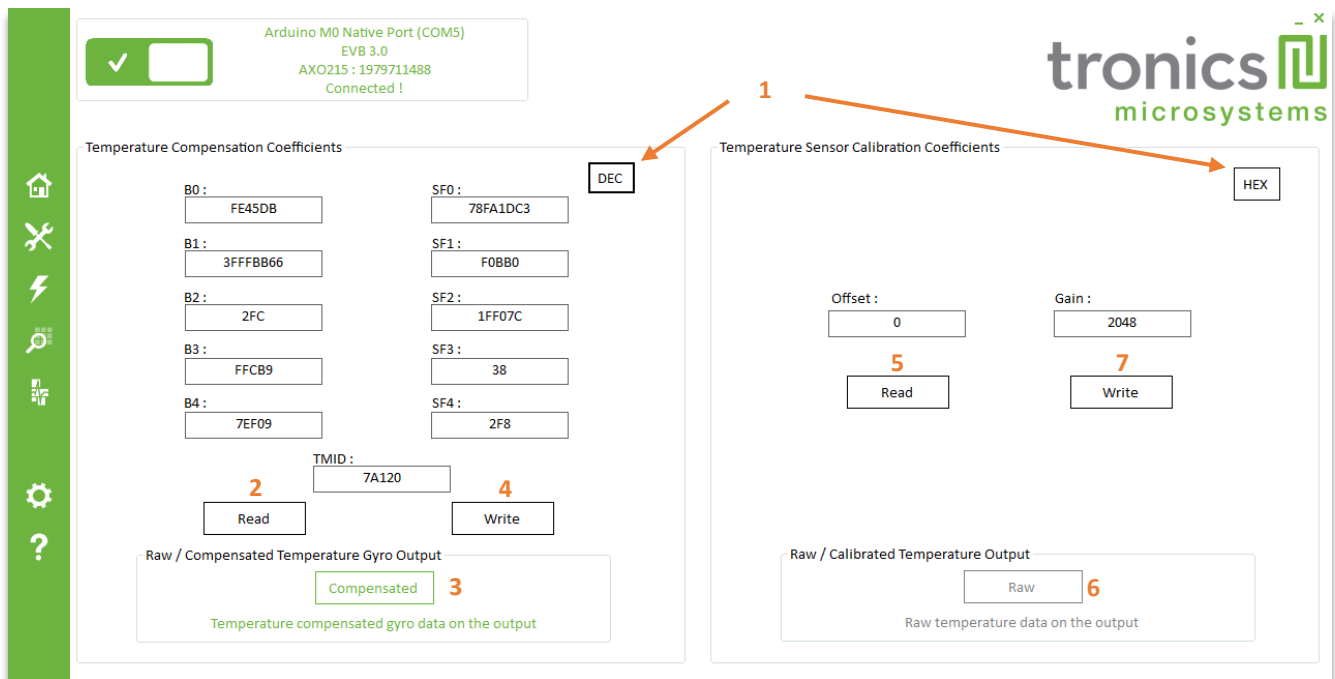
Arduino M0 Native Port (COM5)
EVB 3.0
AXO215 : 1979711488
Connected !

_ ×

tronics
microsystems

1

Temperature Compensation Coefficients

DEC

B0 :
FE45DB
SF0 :
78FA1DC3
B1 :
3FFFBB66
SF1 :
F0BB0
B2 :
2FC
SF2 :
1FF07C
B3 :
FFCB9
SF3 :
38
B4 :
7EF09
SF4 :
2F8
TMID :
7A120

2
Read
4
Write

Raw / Compensated Temperature Gyro Output
Compensated
3
Temperature compensated gyro data on the output

Temperature Sensor Calibration Coefficients

HEX

Offset :
0
Gain :
2048
5
Read
7
Write

Raw / Calibrated Temperature Output
Raw
6
Raw temperature data on the output